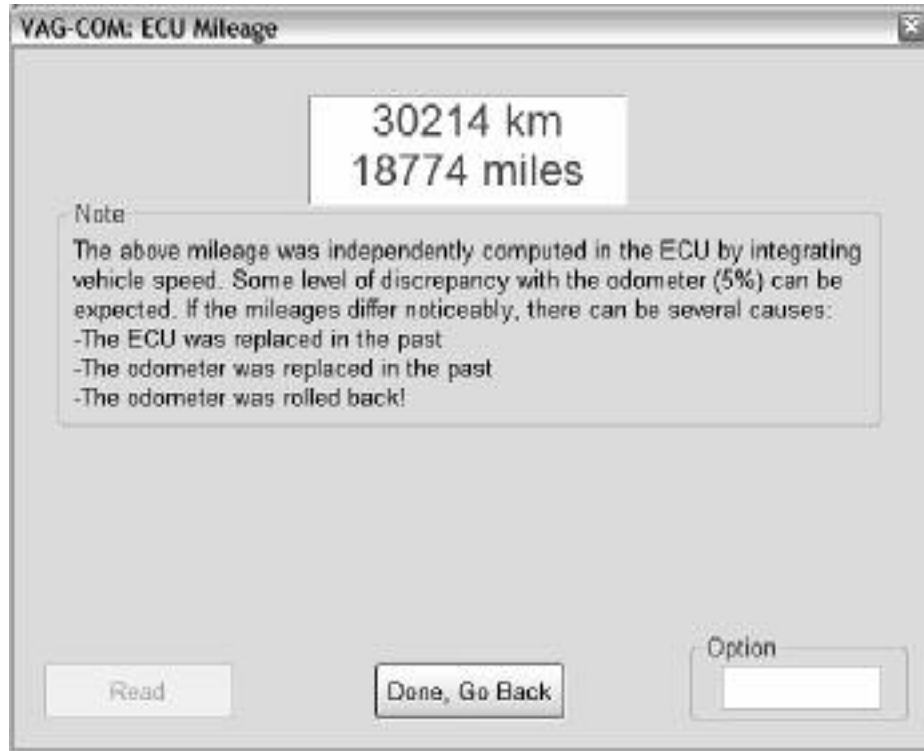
VAG-COM: ECU Mileage

30214 km
18774 miles

Note

The above mileage was independently computed in the ECU by integrating vehicle speed. Some level of discrepancy with the odometer (5%) can be expected. If the mileages differ noticeably, there can be several causes:
-The ECU was replaced in the past
-The odometer was replaced in the past
-The odometer was rolled back!

Read

Done, Go Back

Option